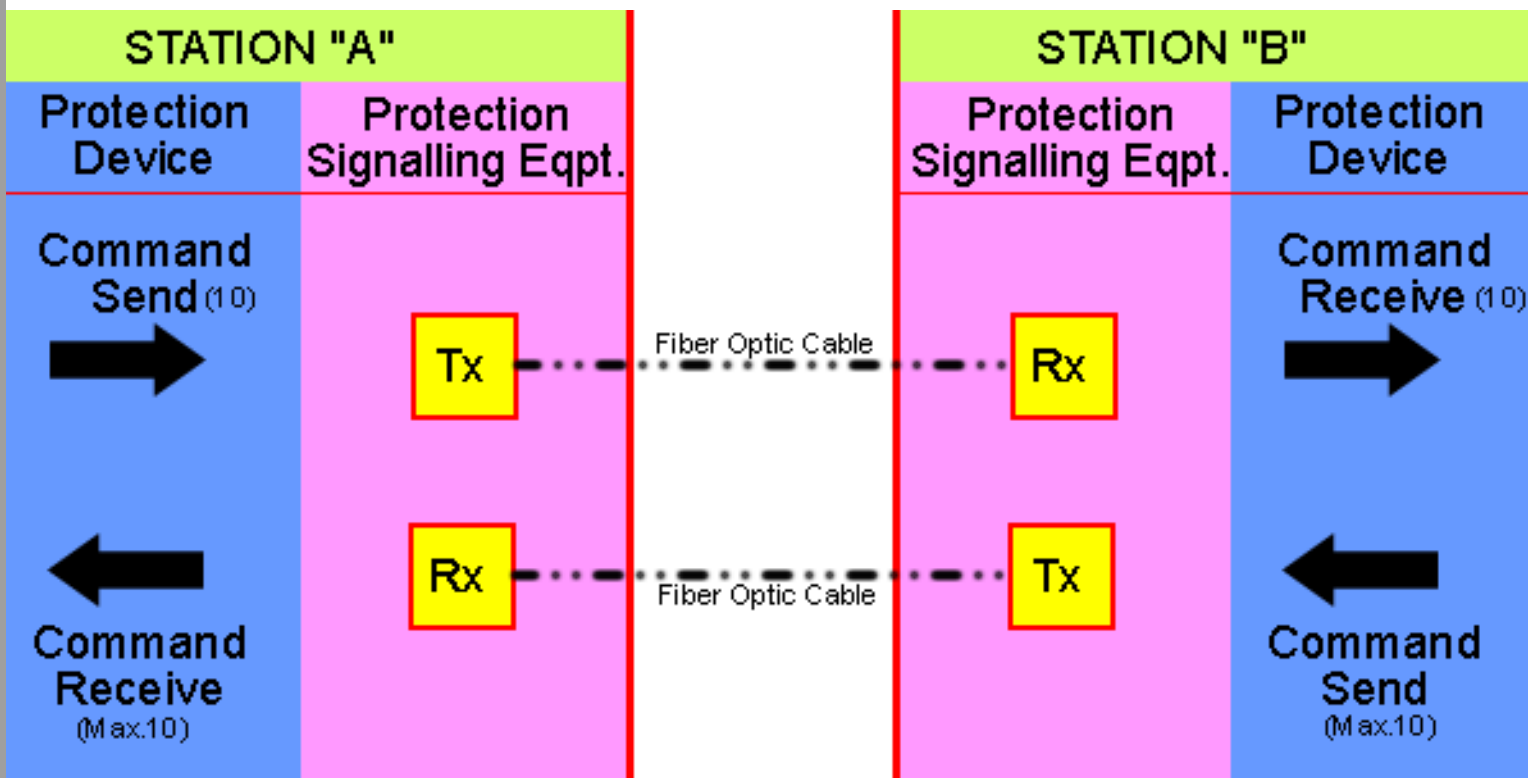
STATION "A"

Protection Device

Protection Signalling Eqpt.

Command Send (10)

Tx

Rx

Command Receive (Max.10)

Fiber Optic Cable

Fiber Optic Cable

STATION "B"

Protection Signalling Eqpt.

Protection Device

Rx

Tx

Command Receive (10)

Command Send (Max.10)